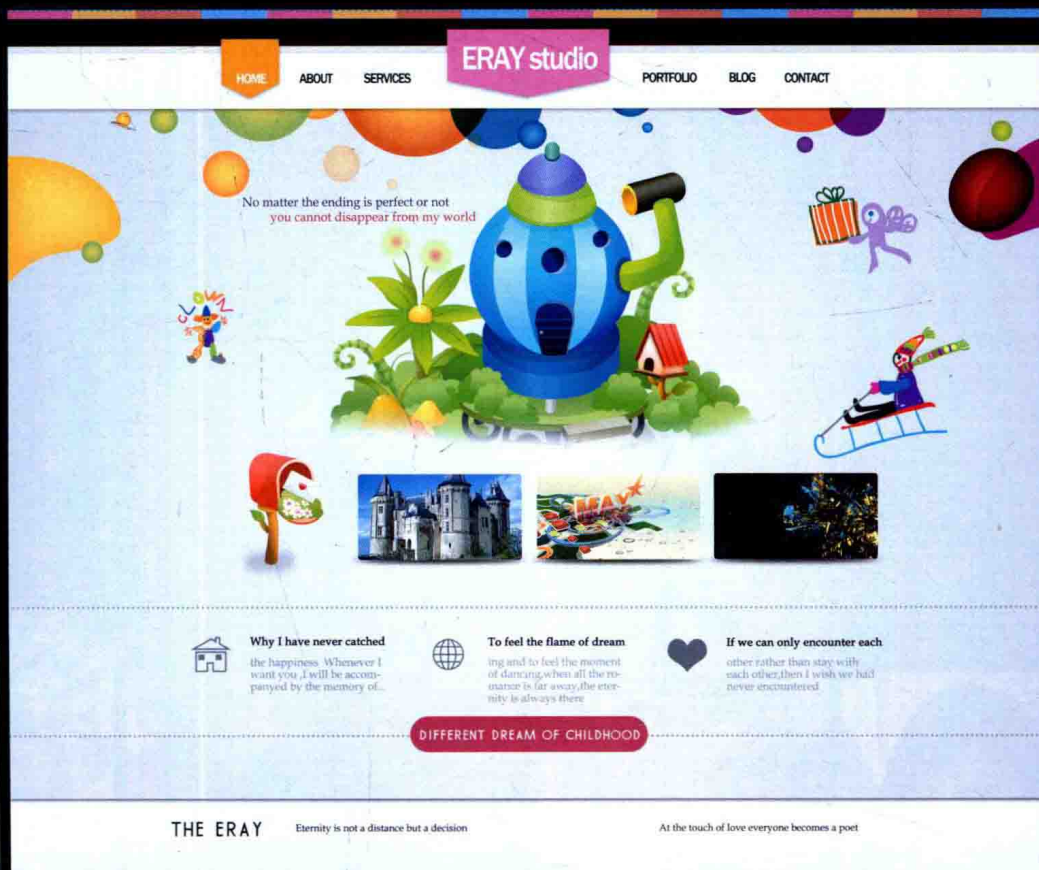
HOME ABOUT SERVICES ERAY studio PORTFOLIO BLOG CONTACT

No matter the ending is perfect or not
you cannot disappear from my world

CLOWN

Why I have never catched
the happiness Whenever I want you ,I will be accompanyed by the memory of...

To feel the flame of dream
ing and to feel the moment of dancing,when all the romance is far away,the eternity is always there

If we can only encounter each
other rather than stay with each other,then I wish we had never encountered

DIFFERENT DREAM OF CHILDHOOD

THE ERAY Eternity is not a distance but a decision At the touch of love everyone becomes a poet